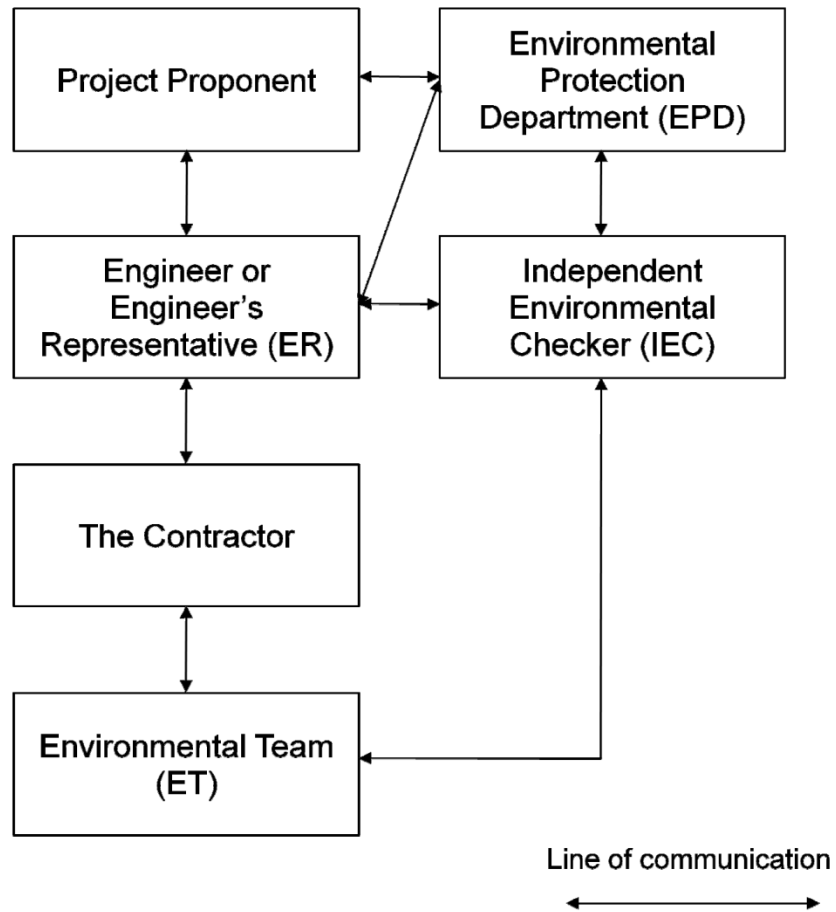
Project Proponent

Environmental Protection Department (EPD)

Engineer or Engineer’s Representative (ER)

Independent Environmental Checker (IEC)

The Contractor

Environmental Team (ET)

Line of communication